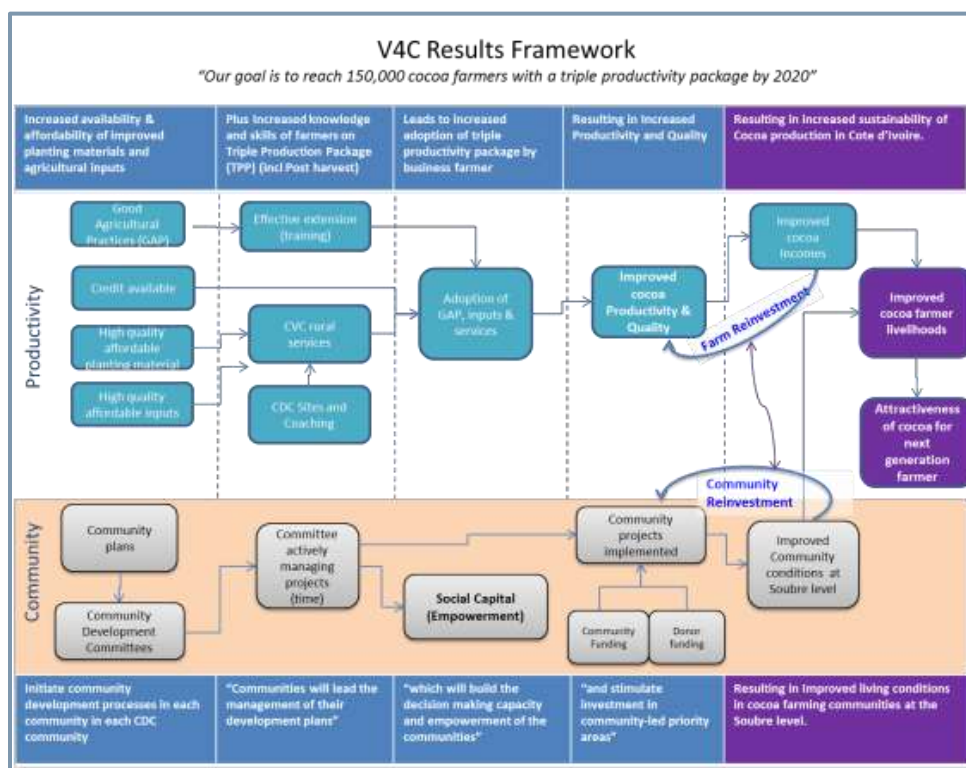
V4C Results Framework

"Our goal is to reach 150,000 cocoa farmers with a triple productivity package by 2020"

Increased availability & affordability of improved planting materials and agricultural inputs

Plus increased knowledge and skills of farmers on Triple Production Package (TPP) (incl Post harvest)

Leads to increased adoption of triple productivity package by business farmer

Resulting in increased Productivity and Quality

Resulting in increased sustainability of Cocoa production in Cote d'Ivoire.

Productivity

Good Agricultural Practices (GAP)

Effective extension (training)

Credit available

High quality affordable planting material

High quality affordable inputs

CVC rural services

CDC Sites and Coaching

Adoption of GAP, inputs & services

Improved cocoa Productivity & Quality

Farm Reinvestment

Improved cocoa incomes

Improved cocoa farmer livelihoods

Attractiveness of cocoa for next generation farmer

Community Reinvestment

Community

Community plans

Community Development Committees

Committee actively managing projects (time)

Social Capital (Empowerment)

Community projects implemented

Community Funding

Donor funding

Improved Community conditions at Soubre level

Initiate community development processes in each community in each CDC community

"Communities will lead the management of their development plans"

"which will build the decision making capacity and empowerment of the communities"

"and stimulate investment in community-led priority areas"

Resulting in improved living conditions in cocoa farming communities at the Soubre level.